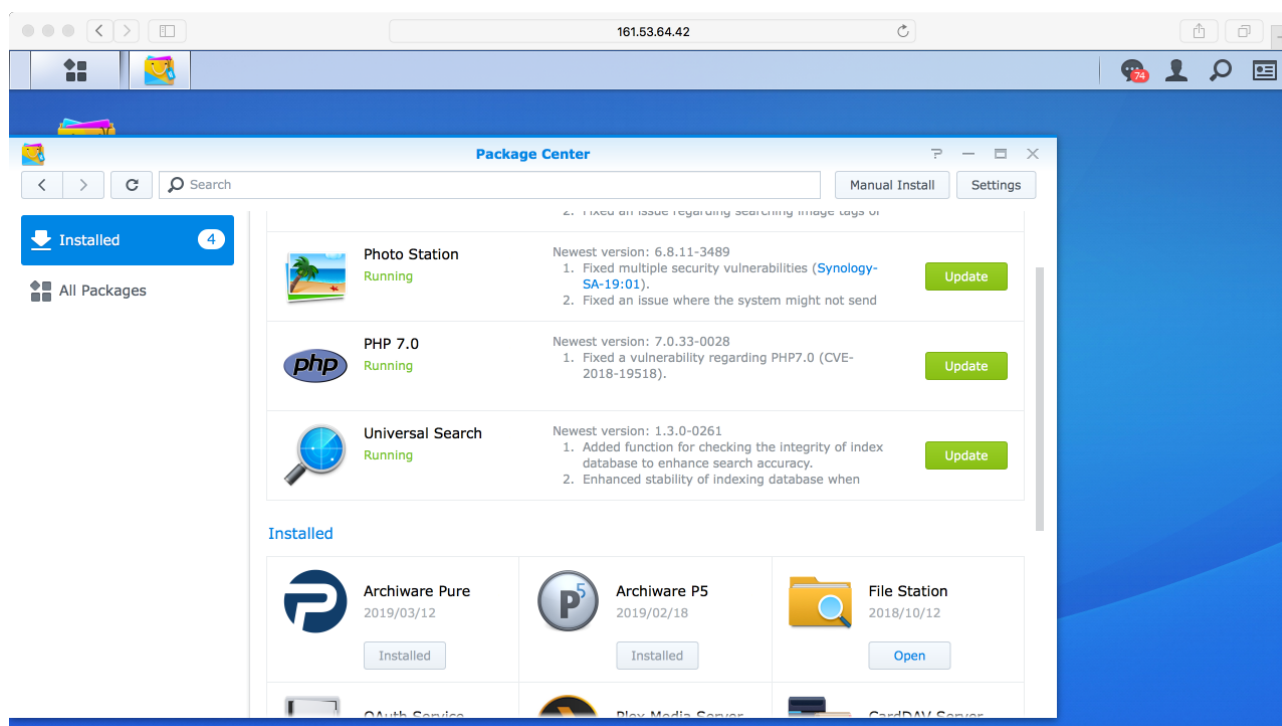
161.53.64.42

74

Package Center

? — ☐ ✕

Search

Manual Install

Settings

Installed 4

All Packages

2. Fixed an issue regarding searching image tags of

Photo Station
Running

Newest version: 6.8.11-3489
1. Fixed multiple security vulnerabilities (Synology-SA-19:01).
2. Fixed an issue where the system might not send

Update

PHP 7.0
Running

Newest version: 7.0.33-0028
1. Fixed a vulnerability regarding PHP7.0 (CVE-2018-19518).

Update

Universal Search
Running

Newest version: 1.3.0-0261
1. Added function for checking the integrity of index database to enhance search accuracy.
2. Enhanced stability of indexing database when

Update

Installed

Archiware Pure
2019/03/12
Installed

Archiware P5
2019/02/18
Installed

File Station
2018/10/12
Open

OAuth Service

Plex Media Server

CardDAV Server